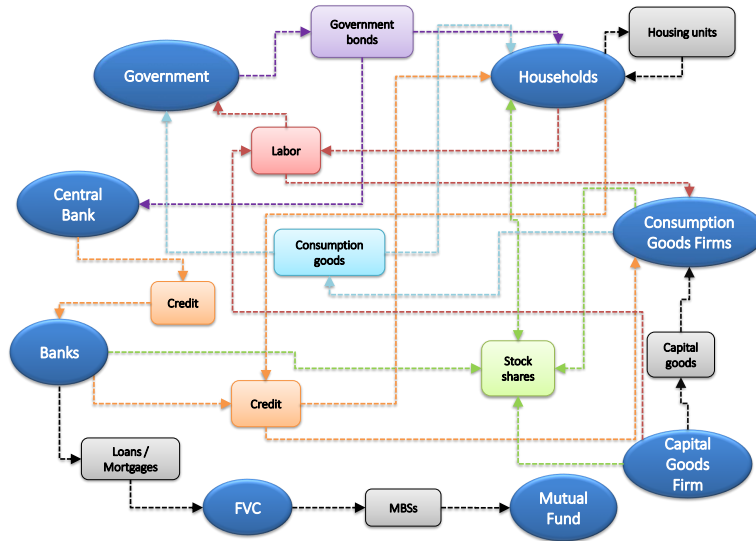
Government bonds

Housing units

Government

Households

Labor

Central Bank

Consumption Goods Firms

Consumption goods

Credit

Banks

Capital goods

Stock shares

Credit

Capital Goods Firm

Loans / Mortgages

FVC

MBSs

Mutual Fund